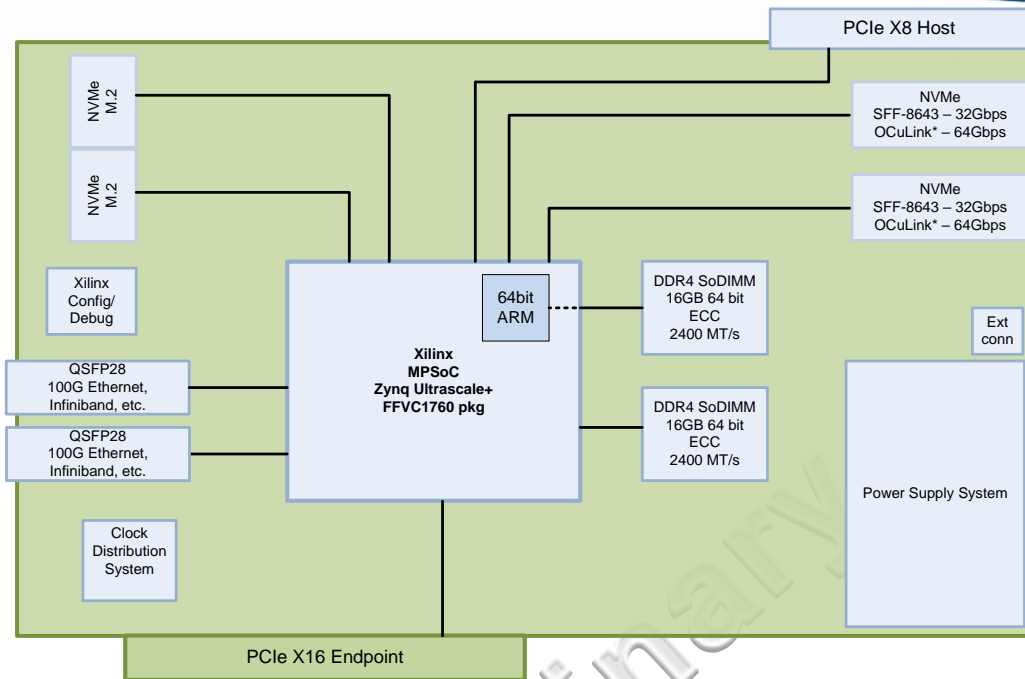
PCIe X8 Host

NVMe M.2

NVMe M.2

NVMe
SFF-8643 – 32Gbps
OCuLink* – 64Gbps

NVMe
SFF-8643 – 32Gbps
OCuLink* – 64Gbps

Xilinx Config/ Debug

64bit ARM

DDR4 SoDIMM
16GB 64 bit
ECC
2400 MT/s

Ext conn

QSFP28
100G Ethernet, Infiniband, etc.

Xilinx
MPSoC
Zynq Ultrascale+
FFVC1760 pkg

QSFP28
100G Ethernet, Infiniband, etc.

DDR4 SoDIMM
16GB 64 bit
ECC
2400 MT/s

Power Supply System

Clock Distribution System

PCIe X16 Endpoint

Preliminary